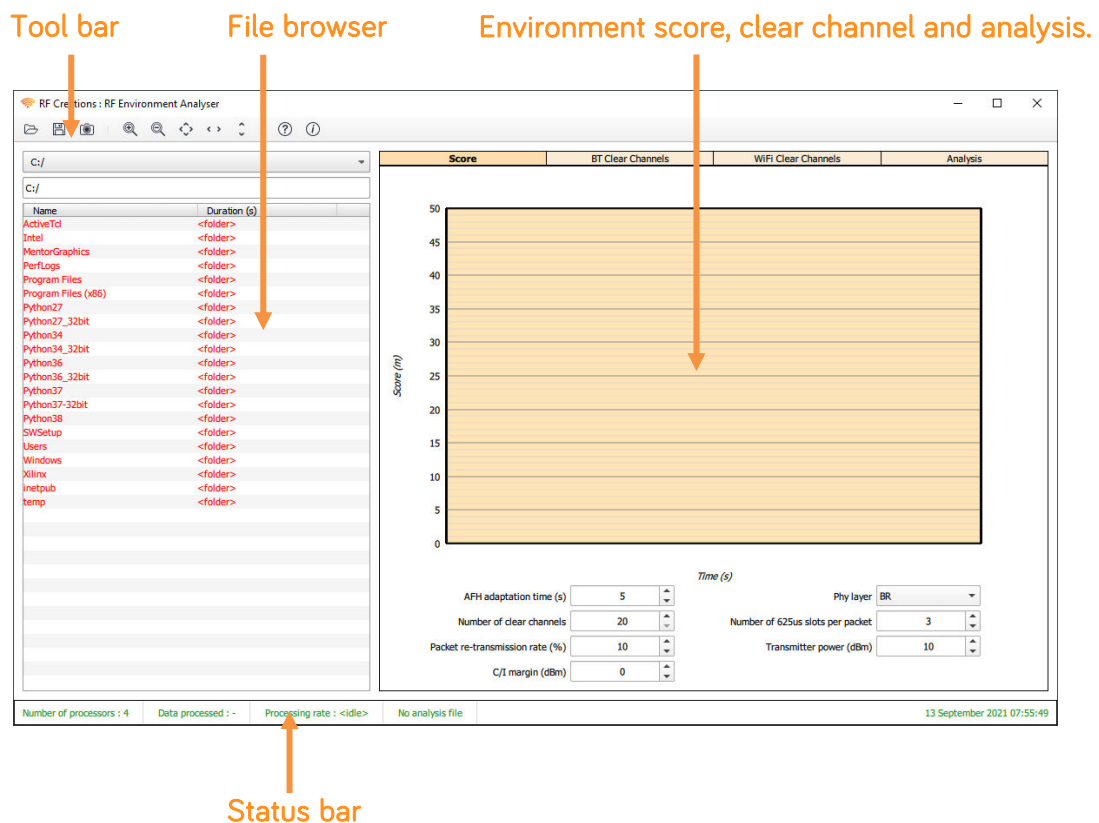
Tool bar File browser Environment score, clear channel and analysis.

RF Creations : RF Environment Analyser

C:/

C:/

| Name | Duration (s) |
|---|---|
| ActiveTcl | <folder> |
| Intel | <folder> |
| MentorGraphics | <folder> |
| PerfLogs | <folder> |
| Program Files | <folder> |
| Program Files (x86) | <folder> |
| Python27 | <folder> |
| Python27_32bit | <folder> |
| Python34 | <folder> |
| Python34_32bit | <folder> |
| Python36 | <folder> |
| Python36_32bit | <folder> |
| Python37 | <folder> |
| Python37-32bit | <folder> |
| Python38 | <folder> |
| SWSetup | <folder> |
| Users | <folder> |
| Windows | <folder> |
| Xilinx | <folder> |
| inetpub | <folder> |
| temp | <folder> |

Score | BT Clear Channels | WiFi Clear Channels | Analysis

50 45 40 35 30 25 20 15 10 5 0

Score (m)

Time (s)

AFH adaptation time (s) 5
Number of clear channels 20
Packet re-transmission rate (%) 10
C/I margin (dBm) 0
Phy layer BR
Number of 625us slots per packet 3
Transmitter power (dBm) 10

Number of processors : 4 | Data processed : - | Processing rate : <idle> | No analysis file | 13 September 2021 07:55:49

Status bar